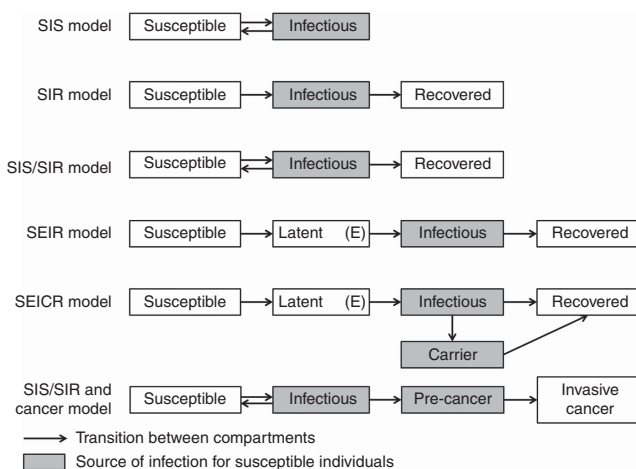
SIS model Susceptible Infectious

SIR model Susceptible Infectious Recovered

SIS/SIR model Susceptible Infectious Recovered

SEIR model Susceptible Latent (E) Infectious Recovered

SEICR model Susceptible Latent (E) Infectious Recovered

Carrier

SIS/SIR and cancer model Susceptible Infectious Pre-cancer Invasive cancer

Transition between compartments

Source of infection for susceptible individuals